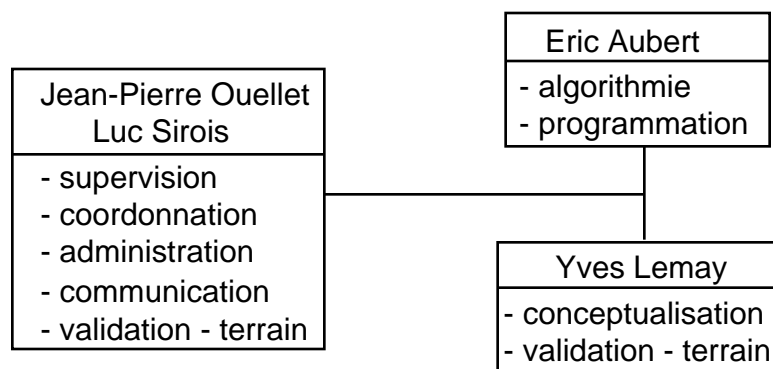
Eric Aubert
- algorithmie
- programmation

Jean-Pierre Ouellet
Luc Sirois
- supervision
- coordonnation
- administration
- communication
- validation - terrain

Yves Lemay
- conceptualisation
- validation - terrain